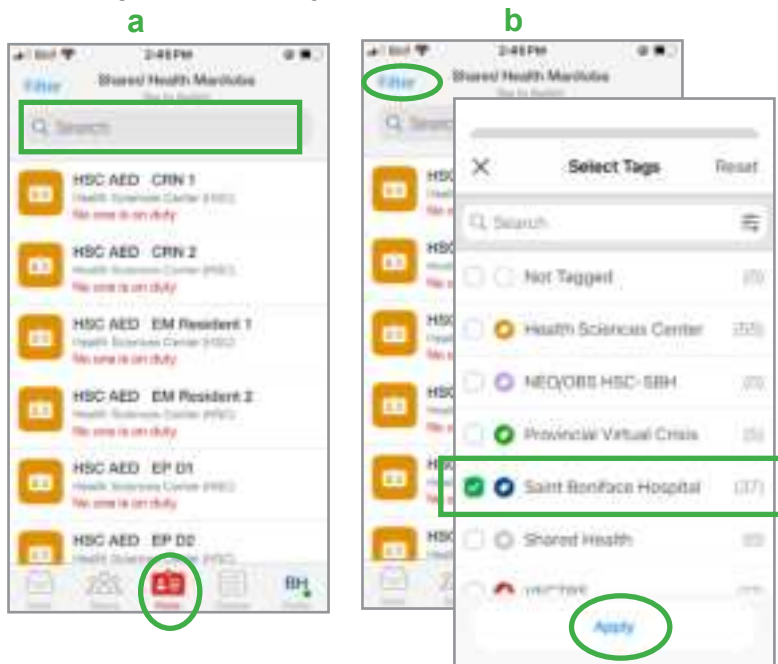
a

2:45 PM

Filter Shared Health Manitoba

Search

HSC AED CRN 1
Health Sciences Center (HSC)
No one is on duty

HSC AED CRN 2
Health Sciences Center (HSC)
No one is on duty

HSC AED EM Resident 1
Health Sciences Center (HSC)
No one is on duty

HSC AED EM Resident 2
Health Sciences Center (HSC)
No one is on duty

HSC AED EP D1
Health Sciences Center (HSC)
No one is on duty

HSC AED EP D2
Health Sciences Center (HSC)

BH

b

2:45 PM

Filter Shared Health Manitoba

Select Tags Reset

Search

Not Tagged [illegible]

Health Sciences Center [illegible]

NEO/OBS HSC-SBH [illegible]

Provincial Virtual Crisis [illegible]

Saint Boniface Hospital (37)

Shared Health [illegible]

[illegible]

Apply